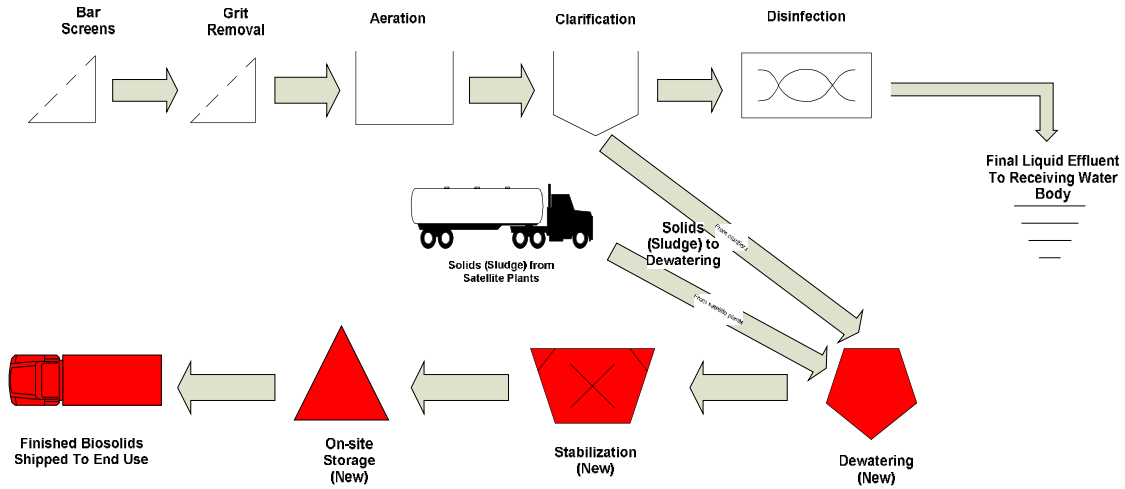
Bar Screens

Grit Removal

Aeration

Clarification

Disinfection

Final Liquid Effluent To Receiving Water Body

Solids (Sludge) from Satellite Plants

Solids (Sludge) to Dewatering

From clarifier 1

From satellite plants

Finished Biosolids Shipped To End Use

On-site Storage (New)

Stabilization (New)

Dewatering (New)